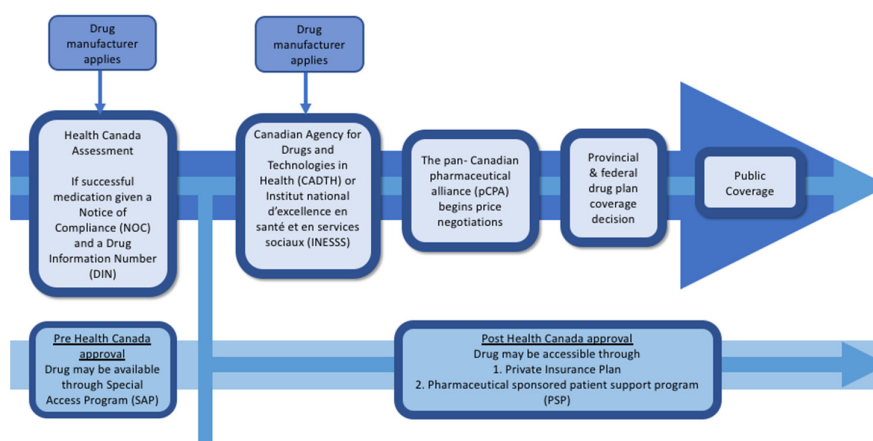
Drug manufacturer applies

Drug manufacturer applies

Health Canada Assessment

If successful medication given a Notice of Compliance (NOC) and a Drug Information Number (DIN)

Canadian Agency for Drugs and Technologies in Health (CADTH) or Institut national d'excellence en santé et en services sociaux (INESSS)

The pan- Canadian pharmaceutical alliance (pCPA) begins price negotiations

Provincial & federal drug plan coverage decision

Public Coverage

Pre Health Canada approval
Drug may be available through Special Access Program (SAP)

Post Health Canada approval
Drug may be accessible through
1. Private Insurance Plan
2. Pharmaceutical sponsored patient support program (PSP)